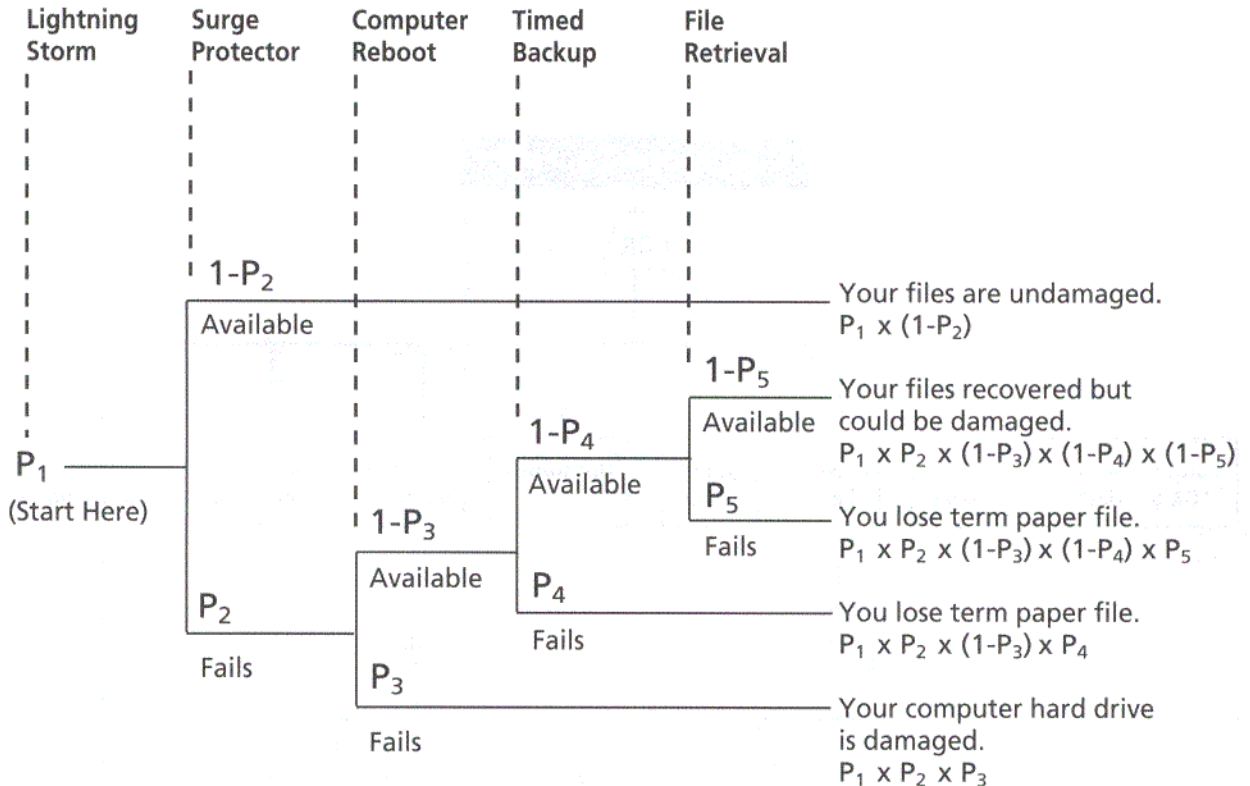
Lightning Storm

Surge Protector

Computer Reboot

Timed Backup

File Retrieval

$P_1$
(Start Here)

$1-P_2$
Available

$P_2$
Fails

$1-P_3$
Available

$P_3$
Fails

$1-P_4$
Available

$P_4$
Fails

$1-P_5$
Available

$P_5$
Fails

Your files are undamaged.
$P_1 \times (1-P_2)$

Your files recovered but could be damaged.
$P_1 \times P_2 \times (1-P_3) \times (1-P_4) \times (1-P_5)$

You lose term paper file.
$P_1 \times P_2 \times (1-P_3) \times (1-P_4) \times P_5$

You lose term paper file.
$P_1 \times P_2 \times (1-P_3) \times P_4$

Your computer hard drive is damaged.
$P_1 \times P_2 \times P_3$